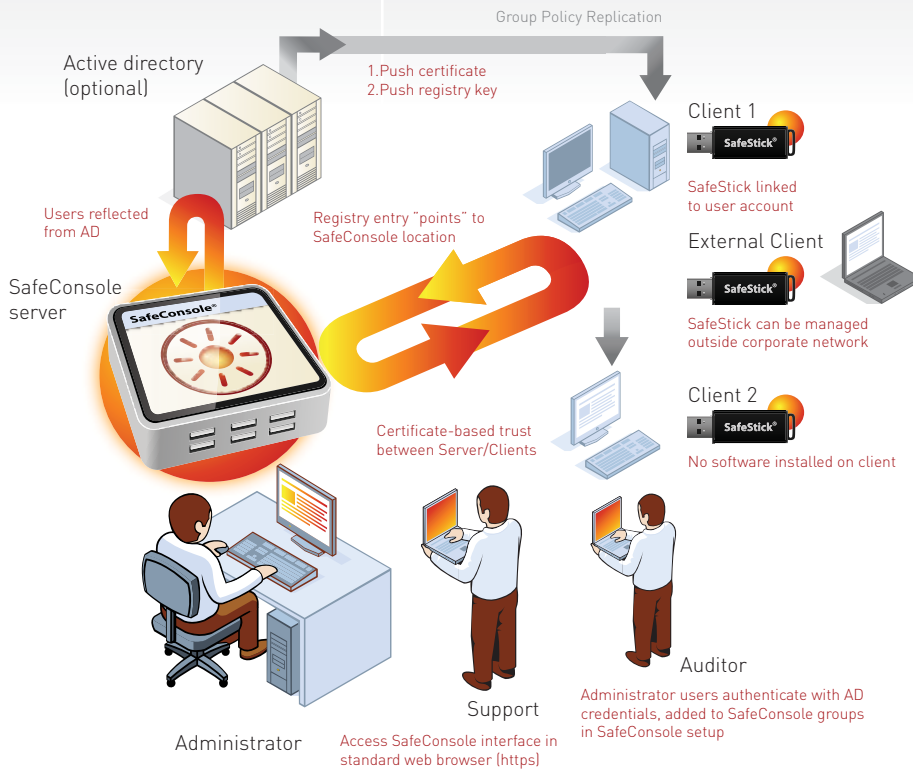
Group Policy Replication

Active directory (optional)

1.Push certificate
2.Push registry key

Client 1

SafeStick®

SafeStick linked to user account

Users reflected from AD

Registry entry "points" to SafeConsole location

External Client

SafeStick®

SafeConsole server

SafeConsole®

SafeStick can be managed outside corporate network

Client 2

SafeStick®

Certificate-based trust between Server/Clients

No software installed on client

Auditor

Administrator users authenticate with AD credentials, added to SafeConsole groups in SafeConsole setup

Support

Administrator

Access SafeConsole interface in standard web browser (https)